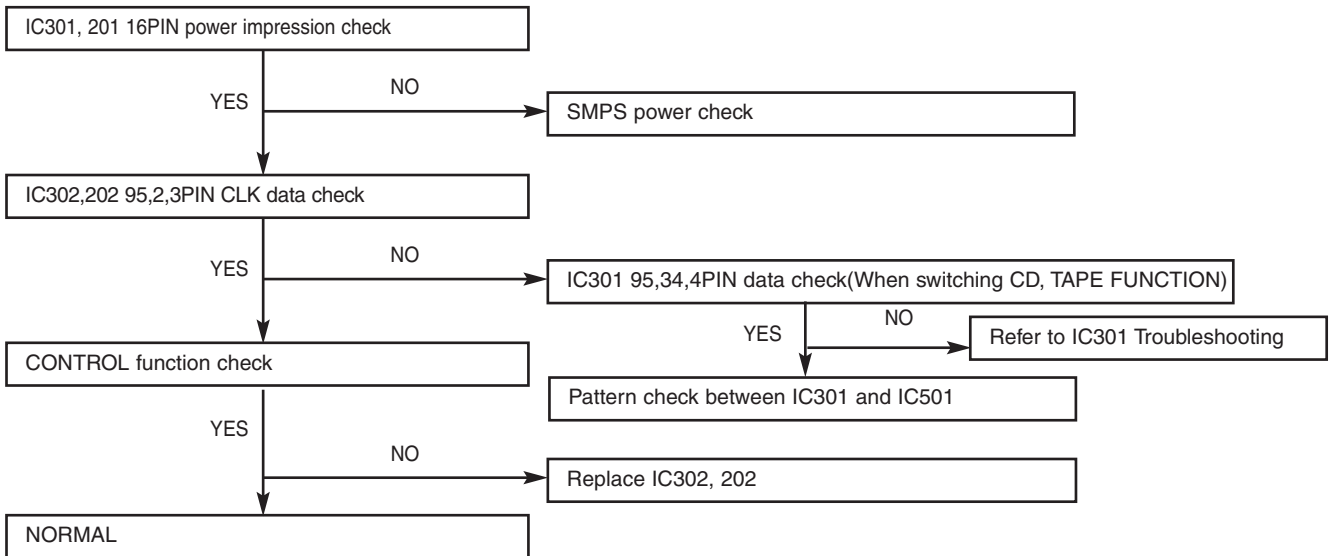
IC301, 201 16PIN power impression check

YES

NO

SMPS power check

IC302,202 95,2,3PIN CLK data check

YES

NO

IC301 95,34,4PIN data check(When switching CD, TAPE FUNCTION)

YES

NO

Refer to IC301 Troubleshooting

CONTROL function check

Pattern check between IC301 and IC501

YES

NO

Replace IC302, 202

NORMAL